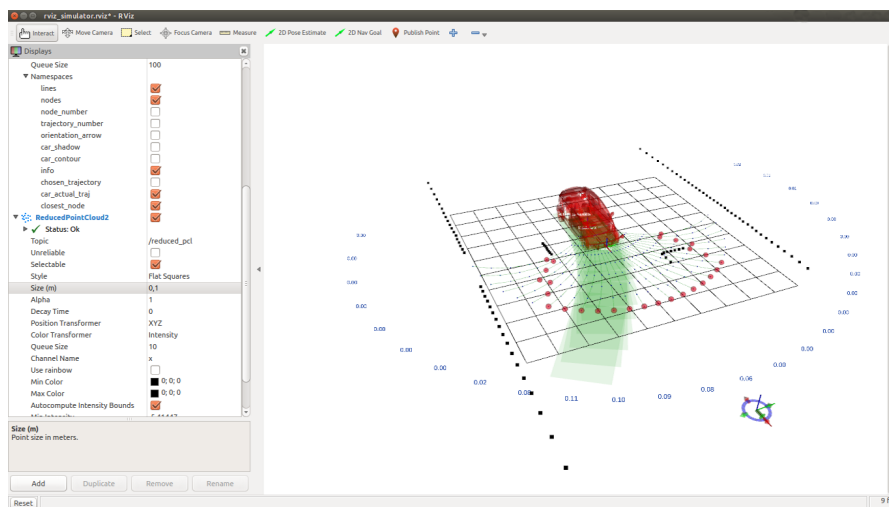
rviz_simulator.rviz* - RViz

Interact | Move Camera | Select | Focus Camera | Measure | 2D Pose Estimate | 2D Nav Goal | Publish Point

Displays

| | |
|---|---|
| Queue Size | 100 |
| Namespaces | |
| lines | |
| nodes | |
| node_number | |
| trajectory_number | |
| orientation_arrow | |
| car_shadow | |
| car_contour | |
| info | |
| chosen_trajectory | |
| car_actual_traj | |
| closest_node | |
| ReducedPointCloud2 | |
| Status: Ok | |
| Topic | /reduced_pcl |
| Unreliable | |
| Selectable | |
| Style | Flat Squares |
| Size (m) | 0,1 |
| Alpha | 1 |
| Decay Time | 0 |
| Position Transformer | XYZ |
| Color Transformer | Intensity |
| Queue Size | 10 |
| Channel Name | x |
| Use rainbow | |
| Min Color | 0; 0; 0 |
| Max Color | 0; 0; 0 |
| Autocompute Intensity Bounds | |
| Min Intensity | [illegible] |

Size (m)
Point size in meters.

Add | Duplicate | Remove | Rename

Reset

0.00 0.00 0.00 0.00 0.03 0.00 0.00 0.02 0.08 0.11 0.10 0.09 0.08 0.06 0.08 0.07 0.00 0.00 0.00 0.00 0.00 0.00

9